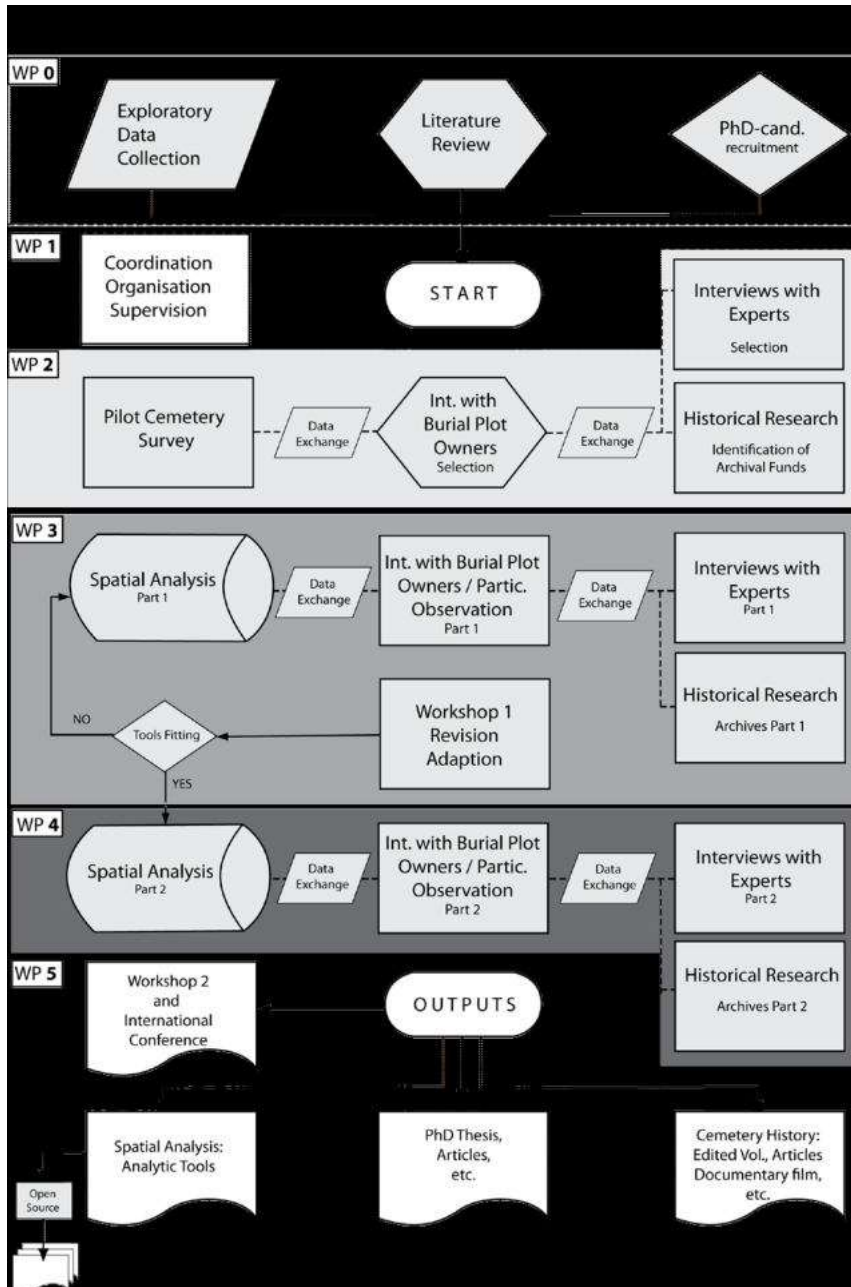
WP 0

Exploratory Data Collection

Literature Review

PhD-cand. recruitment

WP 1

Coordination Organisation Supervision

START

Interviews with Experts
Selection

WP 2

Pilot Cemetery Survey

Data Exchange

Int. with Burial Plot Owners
Selection

Data Exchange

Historical Research
Identification of Archival Funds

WP 3

Spatial Analysis
Part 1

Data Exchange

Int. with Burial Plot Owners / Partic. Observation
Part 1

Data Exchange

Interviews with Experts
Part 1

Historical Research
Archives Part 1

NO

Tools Fitting

YES

Workshop 1 Revision Adaption

WP 4

Spatial Analysis
Part 2

Data Exchange

Int. with Burial Plot Owners / Partic. Observation
Part 2

Data Exchange

Interviews with Experts
Part 2

Historical Research
Archives Part 2

WP 5

Workshop 2 and International Conference

OUTPUTS

Spatial Analysis: Analytic Tools

PhD Thesis, Articles, etc.

Cemetery History: Edited Vol., Articles Documentary film, etc.

Open Source